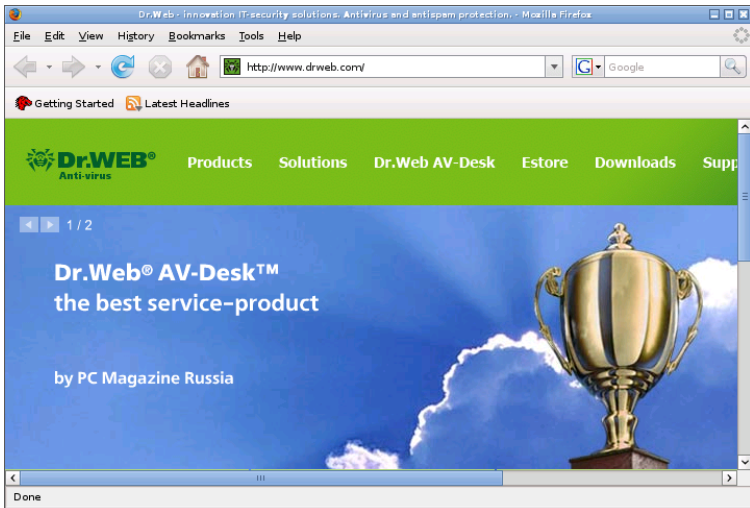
Dr.Web - innovation IT-security solutions. Antivirus and antispam protection. - Mozilla Firefox

File Edit View History Bookmarks Tools Help

http://www.drweb.com/

Google

Getting Started Latest Headlines

Dr.WEB® Anti-virus

Products Solutions Dr.Web AV-Desk Estore Downloads Supp

1 / 2

Dr.Web® AV-Desk™
the best service-product

by PC Magazine Russia

Done